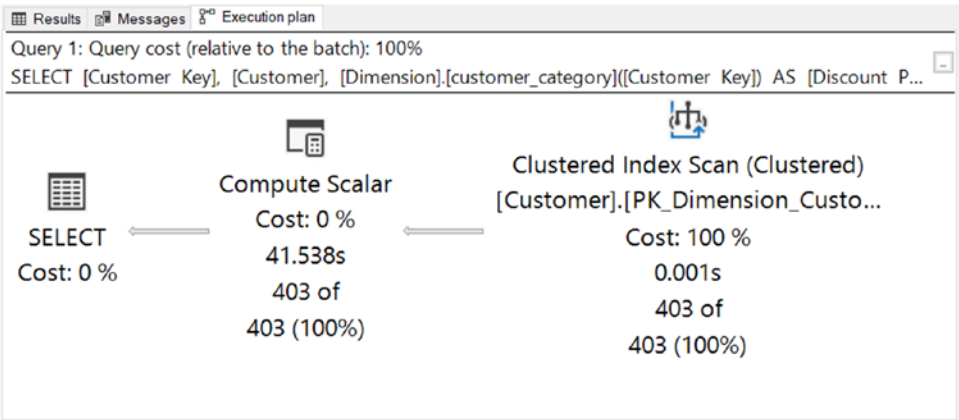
Results Messages Execution plan

Query 1: Query cost (relative to the batch): 100%
SELECT [Customer Key], [Customer], [Dimension].[customer_category]([Customer Key]) AS [Discount P...

SELECT
Cost: 0 %

Compute Scalar
Cost: 0 %
41.538s
403 of
403 (100%)

Clustered Index Scan (Clustered)
[Customer].[PK_Dimension_Custo...
Cost: 100 %
0.001s
403 of
403 (100%)